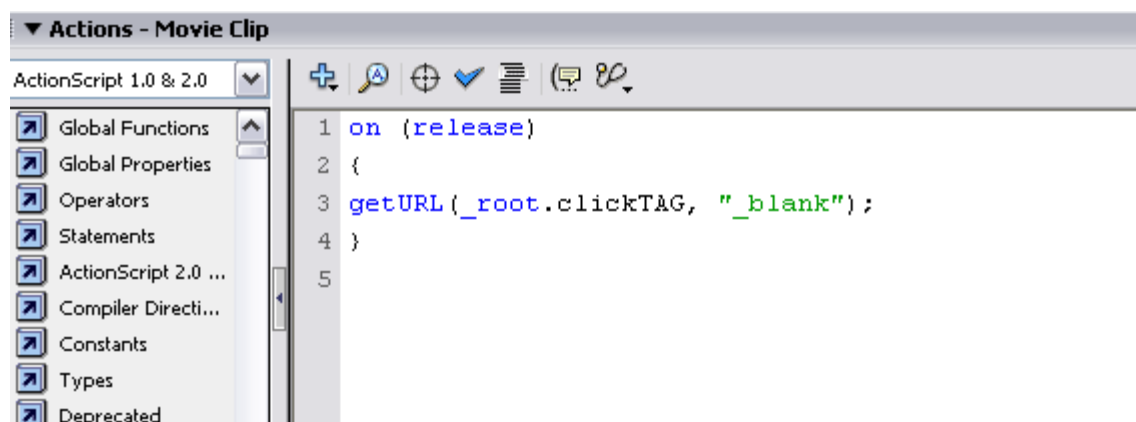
▼ Actions - Movie Clip

ActionScript 1.0 & 2.0

Global Functions
Global Properties
Operators
Statements
ActionScript 2.0 ...
Compiler Directi...
Constants
Types
Deprecated

1 on (release)
2 {
3 getURL(_root.clickTAG, "_blank");
4 }
5